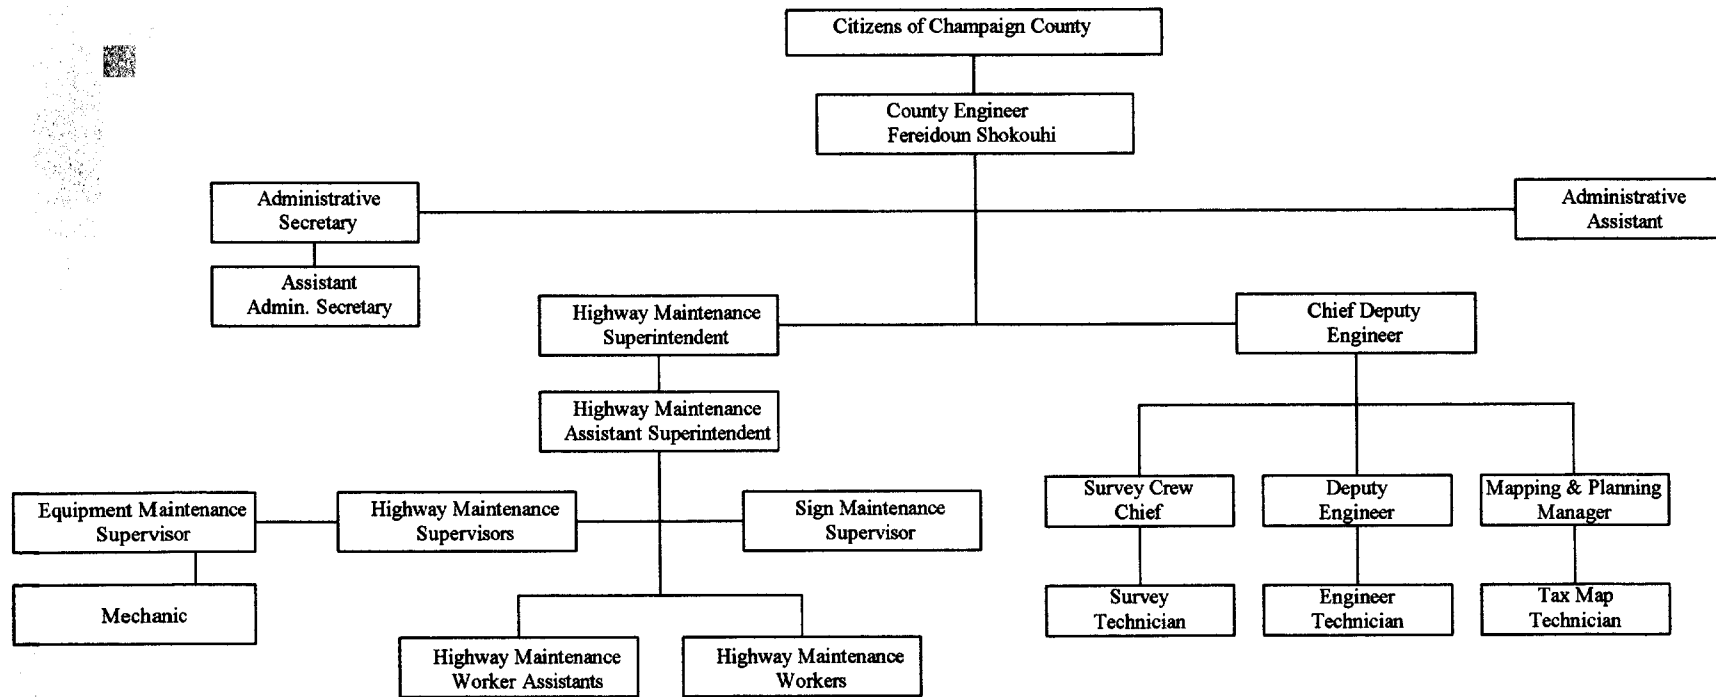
Citizens of Champaign County

County Engineer
Fereidoun Shokouhi

Administrative Secretary

Assistant Admin. Secretary

Administrative Assistant

Highway Maintenance Superintendent

Chief Deputy Engineer

Highway Maintenance Assistant Superintendent

Equipment Maintenance Supervisor

Mechanic

Highway Maintenance Supervisors

Sign Maintenance Supervisor

Highway Maintenance Worker Assistants

Highway Maintenance Workers

Survey Crew Chief

Survey Technician

Deputy Engineer

Engineer Technician

Mapping & Planning Manager

Tax Map Technician